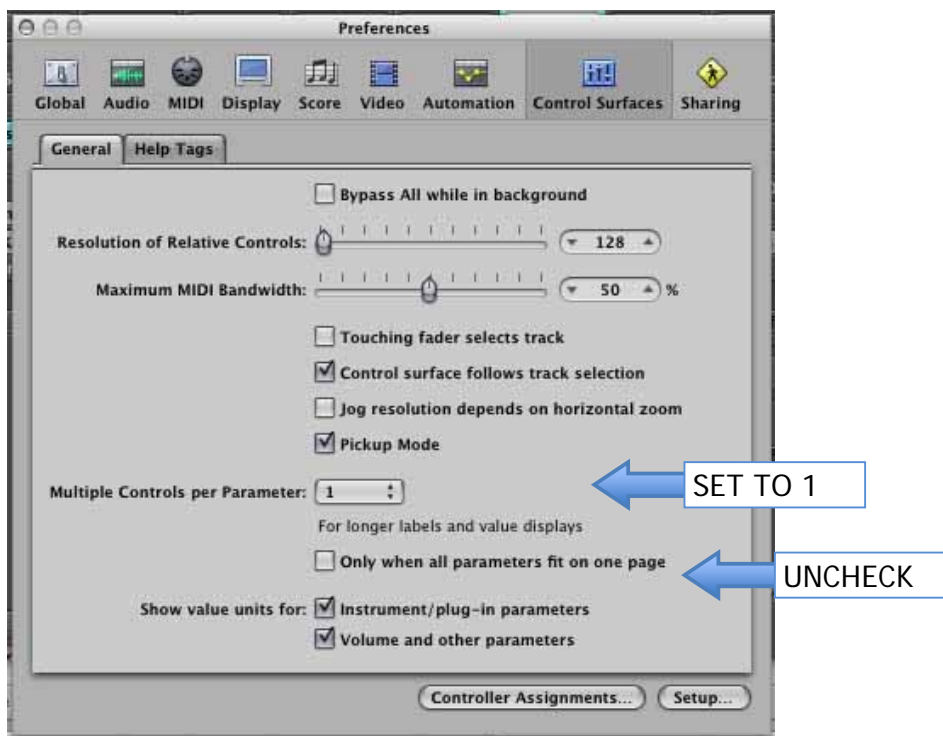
Preferences

Global Audio MIDI Display Score Video Automation Control Surfaces Sharing

General Help Tags

Bypass All while in background

Resolution of Relative Controls: 128

Maximum MIDI Bandwidth: 50 %

Touching fader selects track

Control surface follows track selection

Jog resolution depends on horizontal zoom

Pickup Mode

Multiple Controls per Parameter: 1

SET TO 1

For longer labels and value displays

Only when all parameters fit on one page

UNCHECK

Show value units for: Instrument/plug-in parameters

Volume and other parameters

Controller Assignments... Setup...